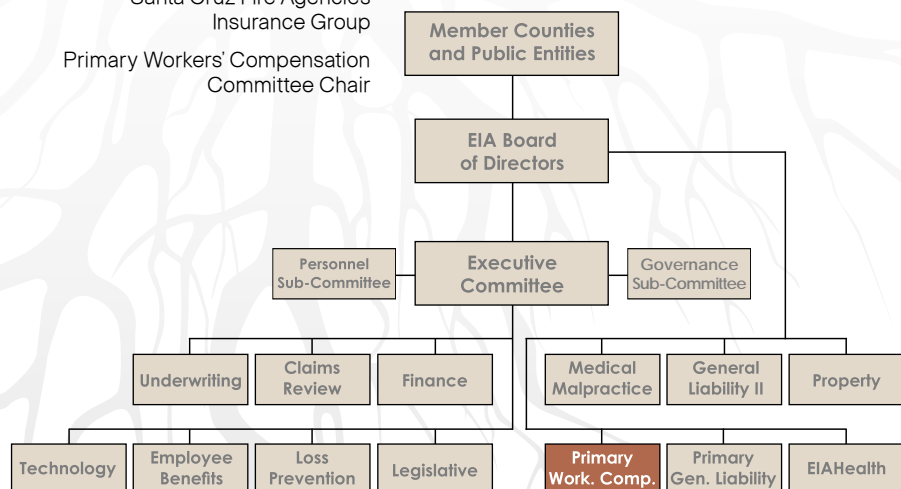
Santa Cruz Fire Agencies Insurance Group

Primary Workers' Compensation Committee Chair

Member Counties and Public Entities

EIA Board of Directors

Personnel Sub-Committee

Executive Committee

Governance Sub-Committee

Underwriting

Claims Review

Finance

Medical Malpractice

General Liability II

Property

Technology

Employee Benefits

Loss Prevention

Legislative

Primary Work. Comp.

Primary Gen. Liability

EIAHealth